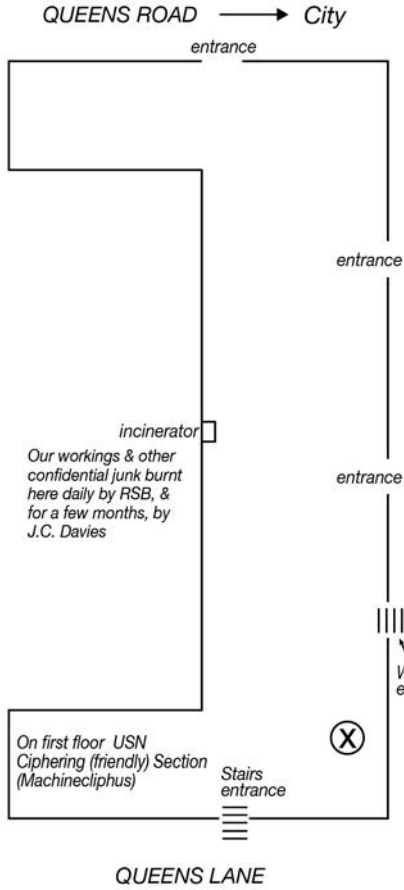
QUEENS ROAD → City

entrance

entrance

incinerator

Our workings & other confidential junk burnt here daily by RSB, & for a few months, by J.C. Davies

entrance

W
e

On first floor USN Ciphering (friendly) Section (Machinecliphus)

Ⓧ

Stairs entrance

QUEENS LANE